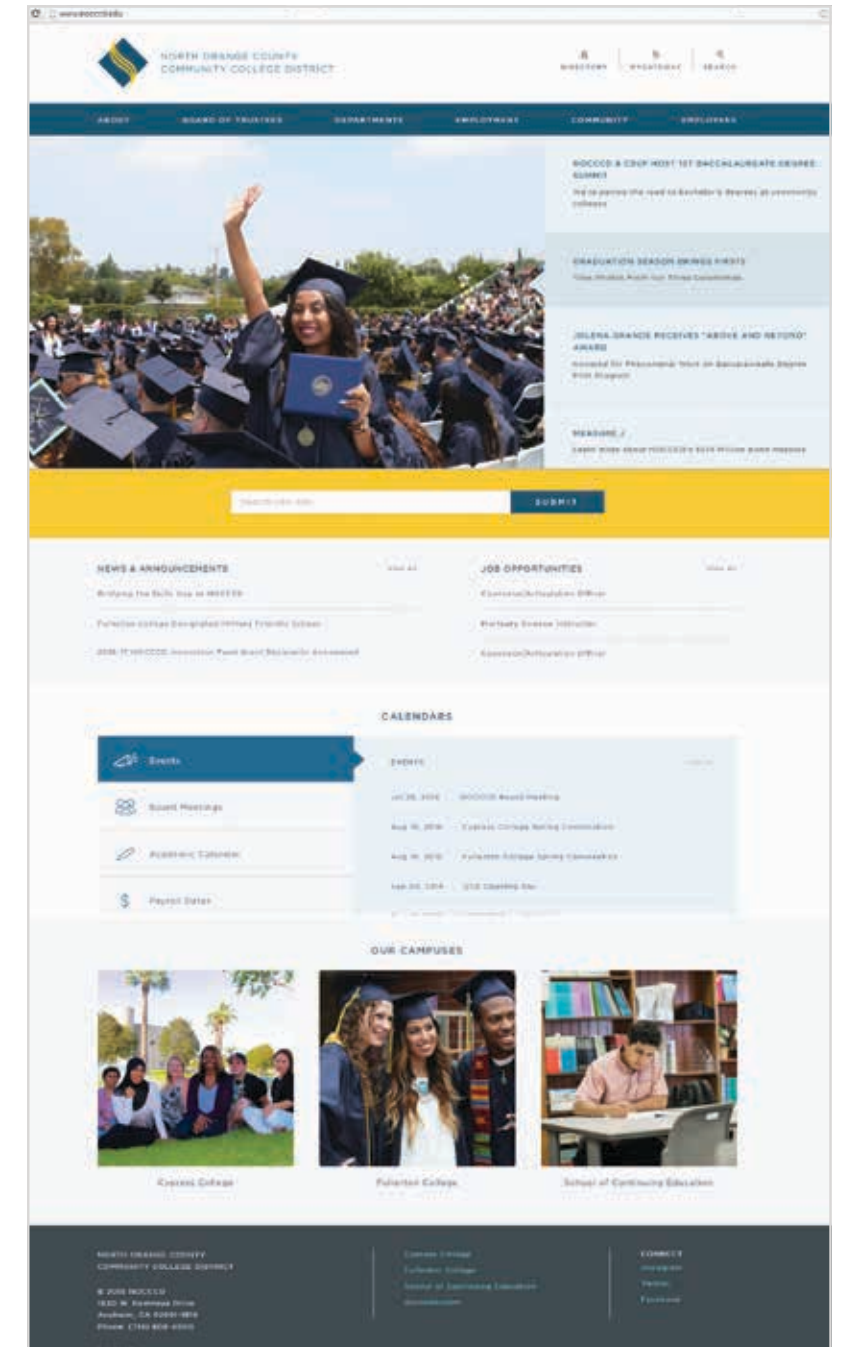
www.nocccd.edu

NORTH ORANGE COUNTY COMMUNITY COLLEGE DISTRICT

DIRECTORY | MYGATEWAY | SEARCH

ABOUT | BOARD OF TRUSTEES | DEPARTMENTS | EMPLOYMENT | COMMUNITY | EMPLOYEES

NOCCCD & CSUF HOST 1ST BACCALAUREATE DEGREE SUMMIT
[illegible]

GRADUATION SEASON BRINGS FIRSTS
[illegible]

JOLENA GRANDE RECEIVES "ABOVE AND BEYOND" AWARD
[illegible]

MEASURE J
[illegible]

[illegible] SUBMIT

NEWS & ANNOUNCEMENTS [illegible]
Bridging the Skills Gap at NOCCCD
Fullerton College Designated Military Friendly School
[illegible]

JOB OPPORTUNITIES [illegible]
Counselor/Articulation Officer
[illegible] Instructor
Counselor/Articulation Officer

CALENDARS

Events
Board Meetings
Academic Calendar
Payroll Dates

EVENTS
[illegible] NOCCCD Board Meeting
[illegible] Cypress College Spring Convocation
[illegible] Fullerton College Spring Convocation
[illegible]

OUR CAMPUSES

Cypress College
Fullerton College
School of Continuing Education

NORTH ORANGE COUNTY COMMUNITY COLLEGE DISTRICT
© 2016 NOCCCD
1830 W. Romneya Drive
Anaheim, CA 92801-1819
Phone: (714) 808-4500

Cypress College
Fullerton College
School of Continuing Education
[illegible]

CONNECT
Instagram
Twitter
Facebook